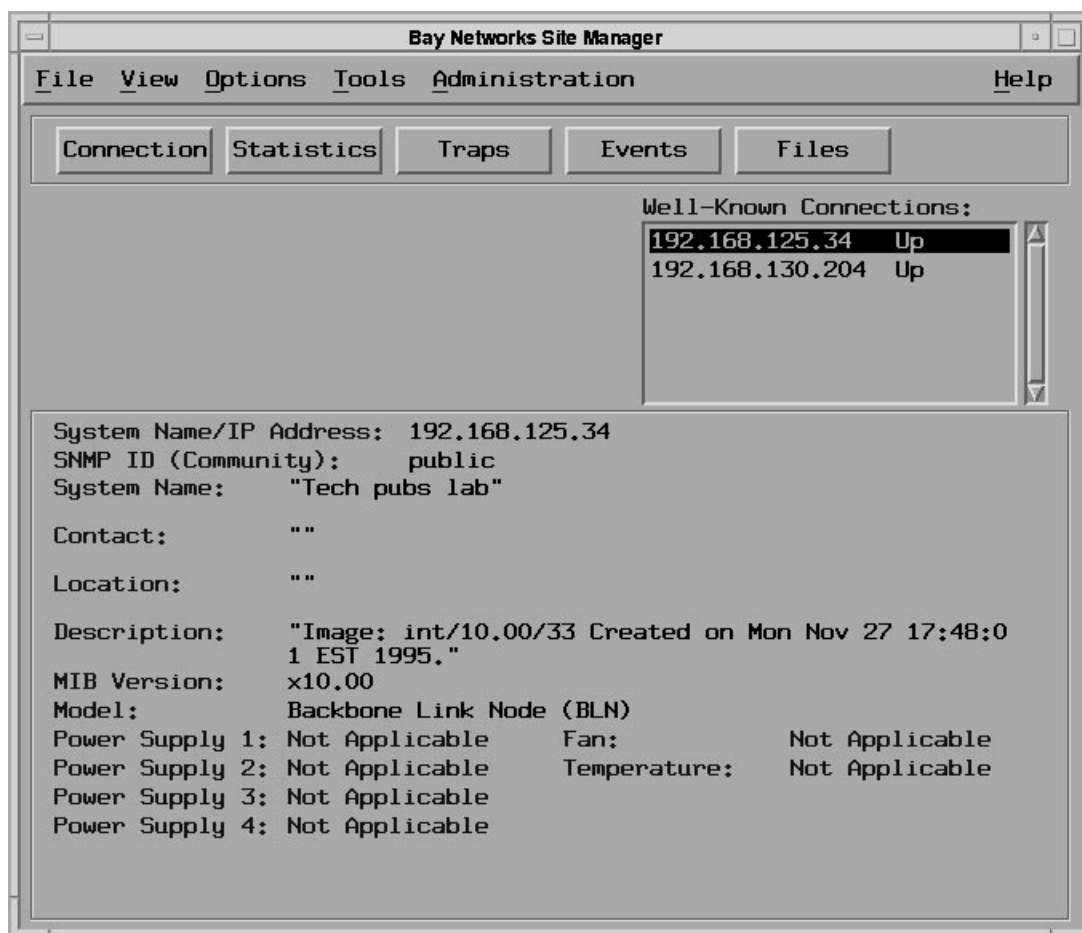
Bay Networks Site Manager

File View Options Tools Administration Help

Connection Statistics Traps Events Files

Well-Known Connections:
192.168.125.34 Up
192.168.130.204 Up

System Name/IP Address: 192.168.125.34
SNMP ID (Community): public
System Name: "Tech pubs lab"

Contact: ""

Location: ""

Description: "Image: int/10.00/33 Created on Mon Nov 27 17:48:0 1 EST 1995."
MIB Version: x10.00
Model: Backbone Link Node (BLN)
Power Supply 1: Not Applicable Fan: Not Applicable
Power Supply 2: Not Applicable Temperature: Not Applicable
Power Supply 3: Not Applicable
Power Supply 4: Not Applicable